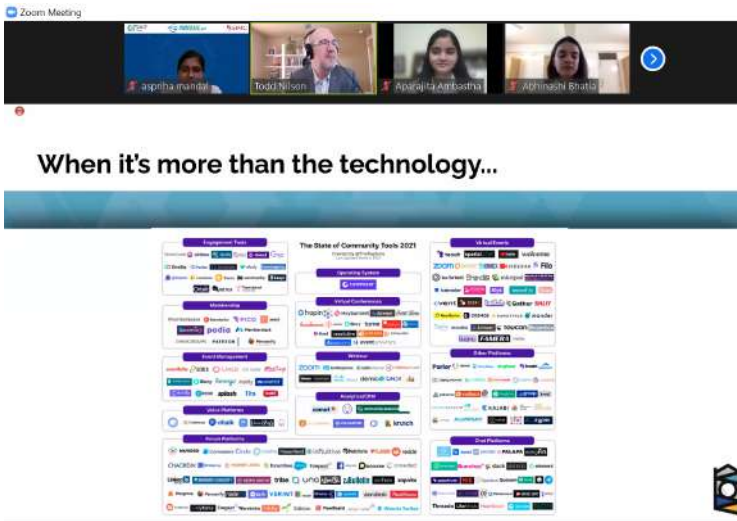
Zoom Meeting

asprtha mandal

Todd Nilson

Aparajita Ambastha

Abhinashi Bhatia

When it's more than the technology...

The State of Community Tools 2021

Engagement Tools

Operating System

Membership

Virtual Conferences

Event Management

Webinar

Video Platforms

Analytics/CRM

Forum Platforms

Virtual Events

Other Platforms

Chat Platforms

zoom

podia

Zoom

krush

Slack

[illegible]